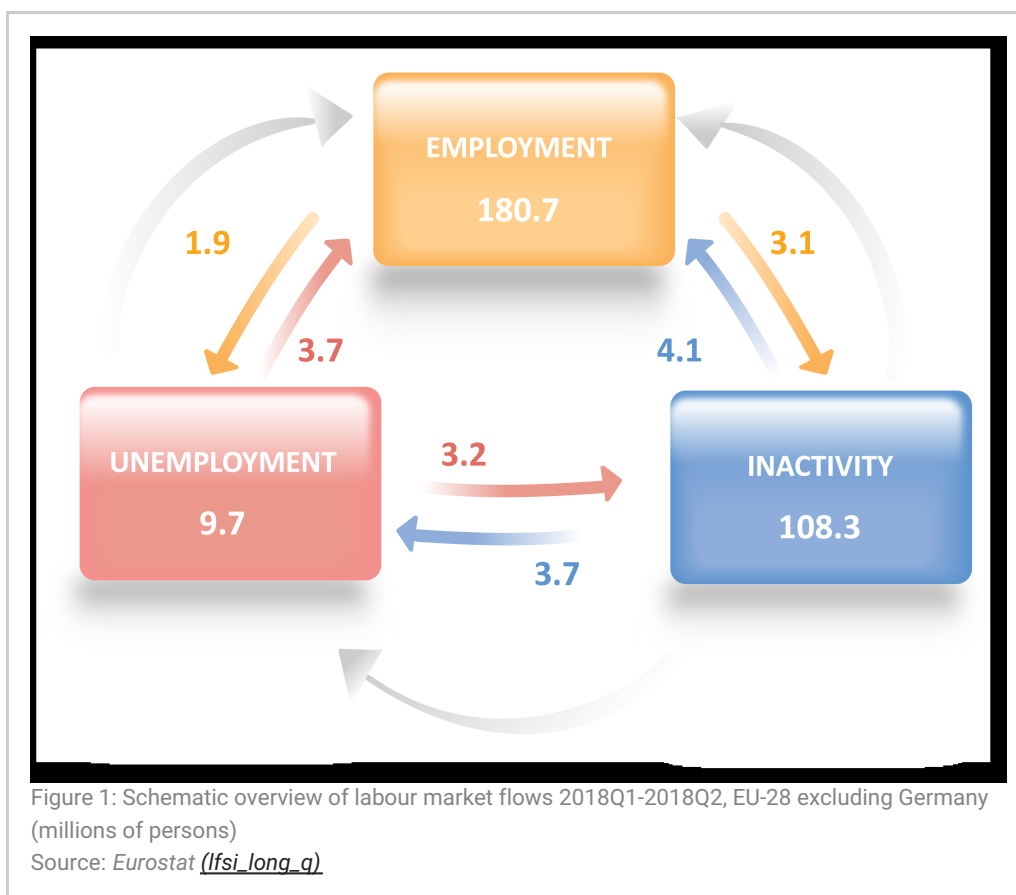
EMPLOYMENT
180.7

1.9

3.7

3.1

4.1

UNEMPLOYMENT
9.7

3.2

3.7

INACTIVITY
108.3

Figure 1: Schematic overview of labour market flows 2018Q1-2018Q2, EU-28 excluding Germany (millions of persons)
Source: Eurostat (lfsi_long_q)